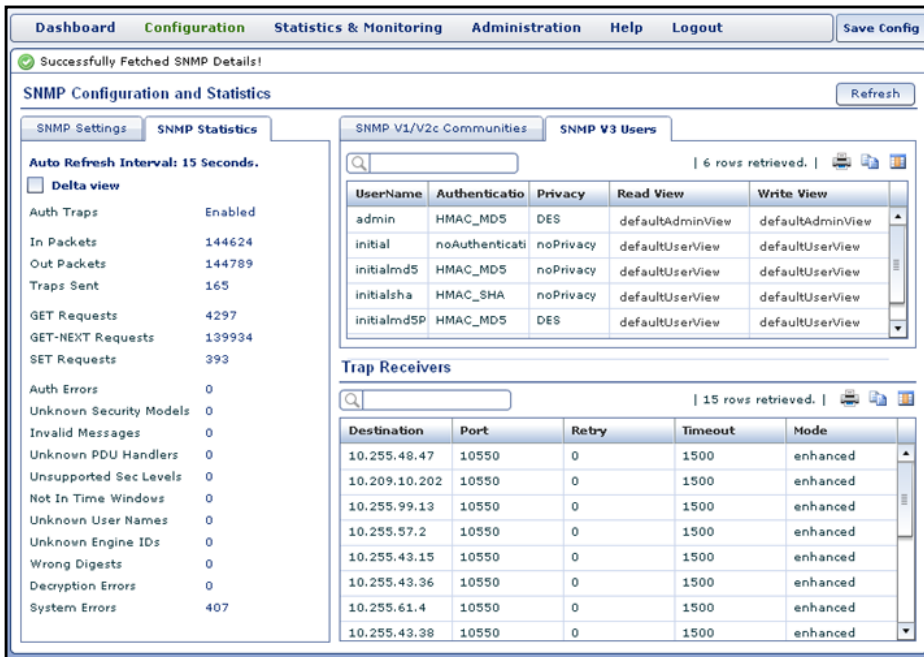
Dashboard Configuration Statistics & Monitoring Administration Help Logout Save Config

Successfully Fetched SNMP Details!

SNMP Configuration and Statistics

Refresh

SNMP Settings SNMP Statistics

Auto Refresh Interval: 15 Seconds.

Delta view

| | |
|---|---|
| Auth Traps | Enabled |
| In Packets | 144624 |
| Out Packets | 144789 |
| Traps Sent | 165 |
| GET Requests | 4297 |
| GET-NEXT Requests | 139934 |
| SET Requests | 393 |
| Auth Errors | 0 |
| Unknown Security Models | 0 |
| Invalid Messages | 0 |
| Unknown PDU Handlers | 0 |
| Unsupported Sec Levels | 0 |
| Not In Time Windows | 0 |
| Unknown User Names | 0 |
| Unknown Engine IDs | 0 |
| Wrong Digests | 0 |
| Decryption Errors | 0 |
| System Errors | 407 |

SNMP V1/V2c Communities SNMP V3 Users

| 6 rows retrieved. |

| UserName | Authenticatio | Privacy | Read View | Write View |
|---|---|---|---|---|
| admin | HMAC_MD5 | DES | defaultAdminView | defaultAdminView |
| initial | noAuthenticati | noPrivacy | defaultUserView | defaultUserView |
| initialmd5 | HMAC_MD5 | noPrivacy | defaultUserView | defaultUserView |
| initialsha | HMAC_SHA | noPrivacy | defaultUserView | defaultUserView |
| initialmd5P | HMAC_MD5 | DES | defaultUserView | defaultUserView |

Trap Receivers

| 15 rows retrieved. |

| Destination | Port | Retry | Timeout | Mode |
|---|---|---|---|---|
| 10.255.48.47 | 10550 | 0 | 1500 | enhanced |
| 10.209.10.202 | 10550 | 0 | 1500 | enhanced |
| 10.255.99.13 | 10550 | 0 | 1500 | enhanced |
| 10.255.57.2 | 10550 | 0 | 1500 | enhanced |
| 10.255.43.15 | 10550 | 0 | 1500 | enhanced |
| 10.255.43.36 | 10550 | 0 | 1500 | enhanced |
| 10.255.61.4 | 10550 | 0 | 1500 | enhanced |
| 10.255.43.38 | 10550 | 0 | 1500 | enhanced |